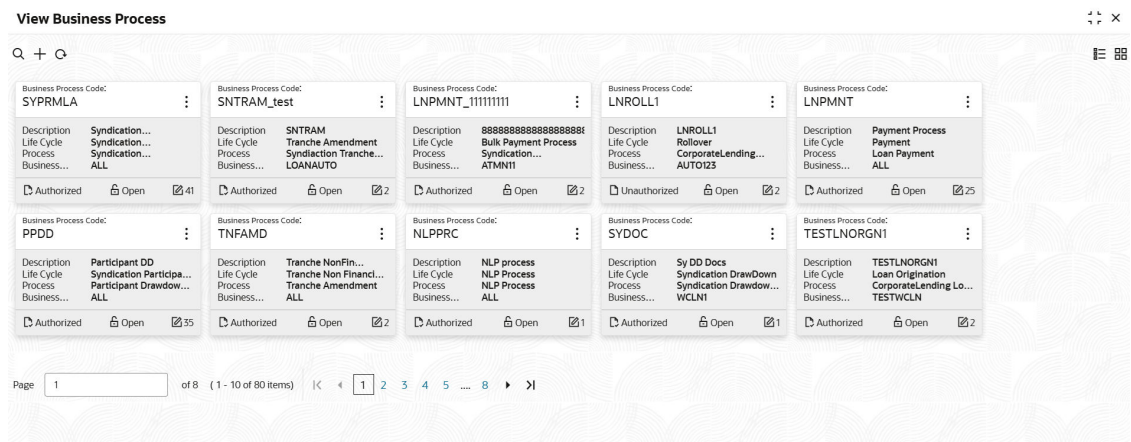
View Business Process

Business Process Code:
SYPRMLA
Description Syndication...
Life Cycle Syndication...
Process Syndication...
Business... ALL
Authorized Open 41

Business Process Code:
SNTRAM_test
Description SNTRAM
Life Cycle Tranche Amendment
Process Syndiaction Tranche...
Business... LOANAUTO
Authorized Open 2

Business Process Code:
LNPMNT_111111111
Description 888888888888888888
Life Cycle Bulk Payment Process
Process Syndication...
Business... ATMN11
Authorized Open 2

Business Process Code:
LNROLL1
Description LNROLL1
Life Cycle Rollover
Process CorporateLending...
Business... AUTO123
Unauthorized Open 2

Business Process Code:
LNPMNT
Description Payment Process
Life Cycle Payment
Process Loan Payment
Business... ALL
Authorized Open 25

Business Process Code:
PPDD
Description Participant DD
Life Cycle Syndication Participa...
Process Participant Drawdow...
Business... ALL
Authorized Open 35

Business Process Code:
TNFAMD
Description Tranche NonFin...
Life Cycle Tranche Non Financi...
Process Tranche Amendment
Business... ALL
Authorized Open 2

Business Process Code:
NLPPRC
Description NLP process
Life Cycle NLP Process
Process NLP Process
Business... ALL
Authorized Open 1

Business Process Code:
SYDOC
Description Sy DD Docs
Life Cycle Syndication DrawDown
Process Syndication Drawdow...
Business... WCLN1
Authorized Open 1

Business Process Code:
TESTLNORGN1
Description TESTLNORGN1
Life Cycle Loan Origination
Process CorporateLending Lo...
Business... TESTWCLN
Authorized Open 2

Page 1 of 8 (1 - 10 of 80 items) |< ‹ 1 2 3 4 5 .... 8 › >|